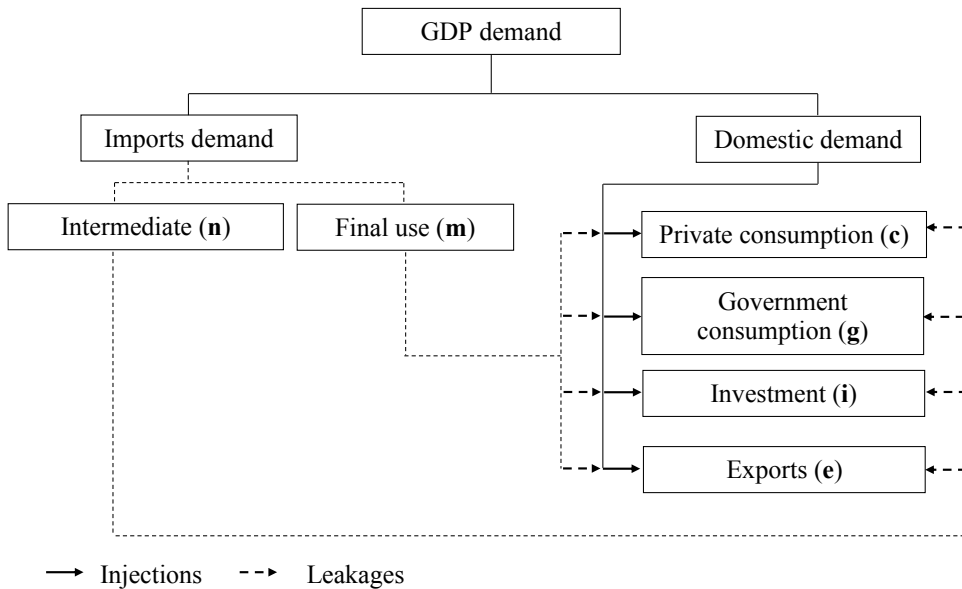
GDP demand

Imports demand

Domestic demand

Intermediate (**n**)

Final use (**m**)

Private consumption (**c**)

Government consumption (**g**)

Investment (**i**)

Exports (**e**)

Injections

Leakages